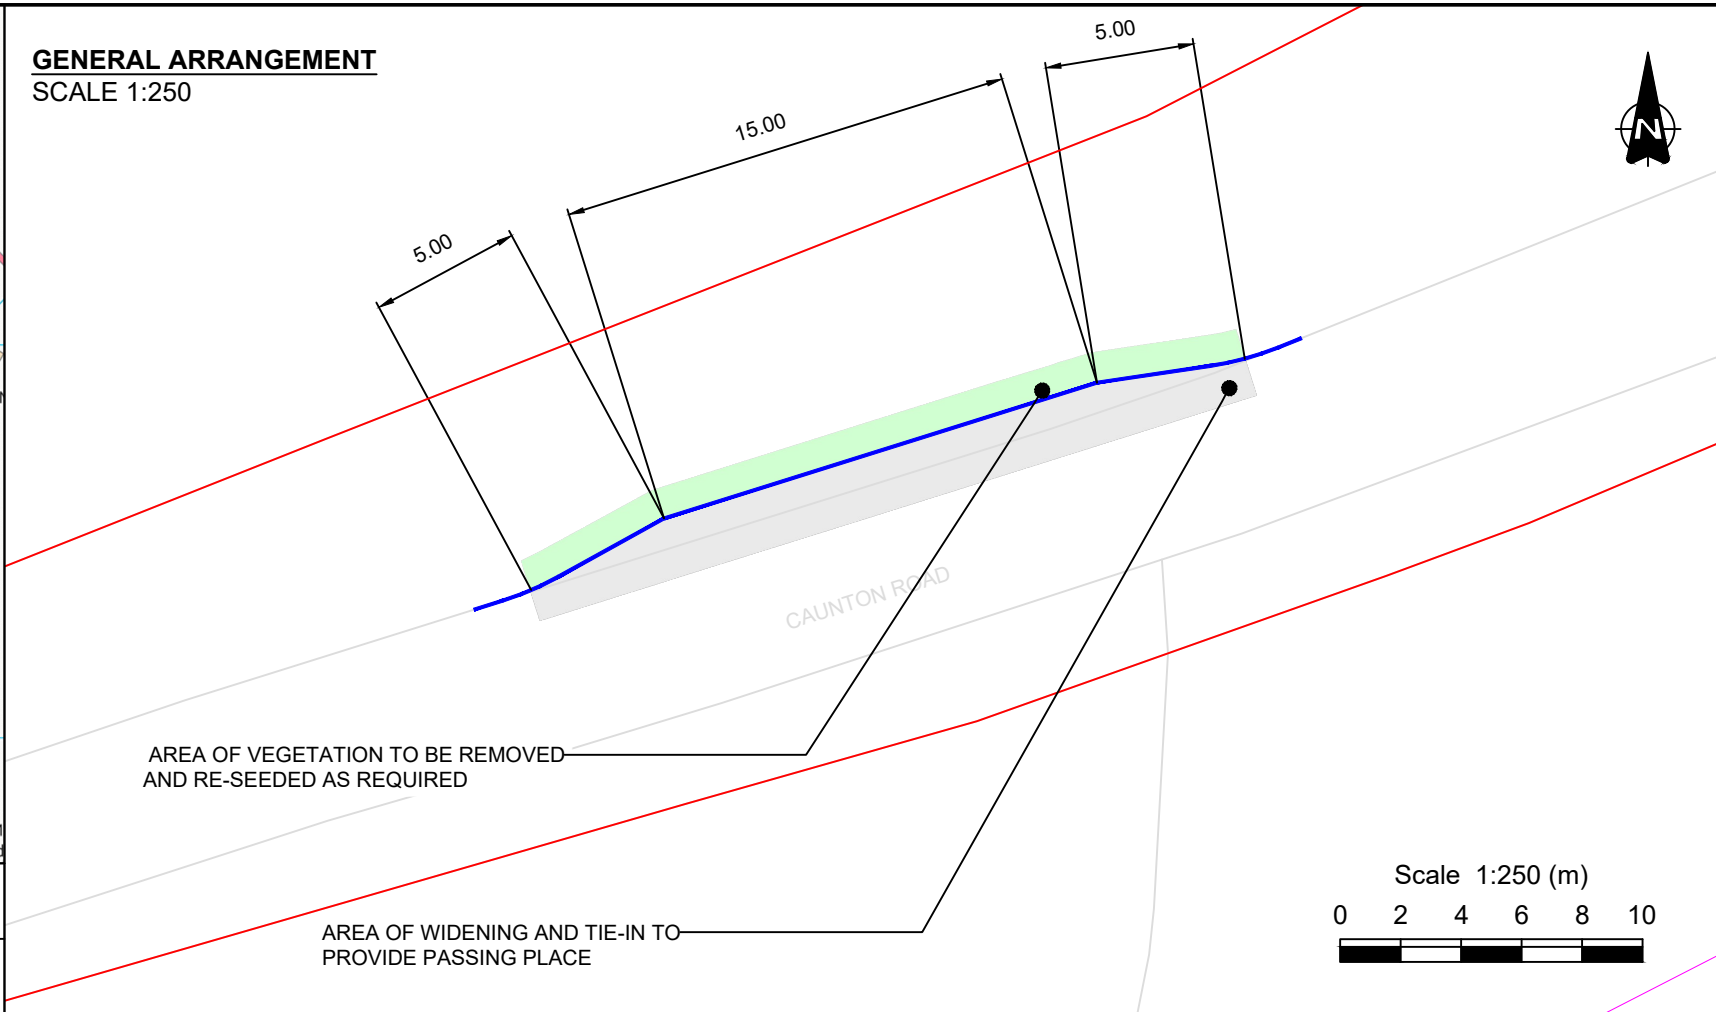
GENERAL ARRANGEMENT
SCALE 1:250

5.00

15.00

5.00

N

CAUNTON ROAD

AREA OF VEGETATION TO BE REMOVED AND RE-SEEDED AS REQUIRED

AREA OF WIDENING AND TIE-IN TO PROVIDE PASSING PLACE

Scale 1:250 (m)
0 2 4 6 8 10